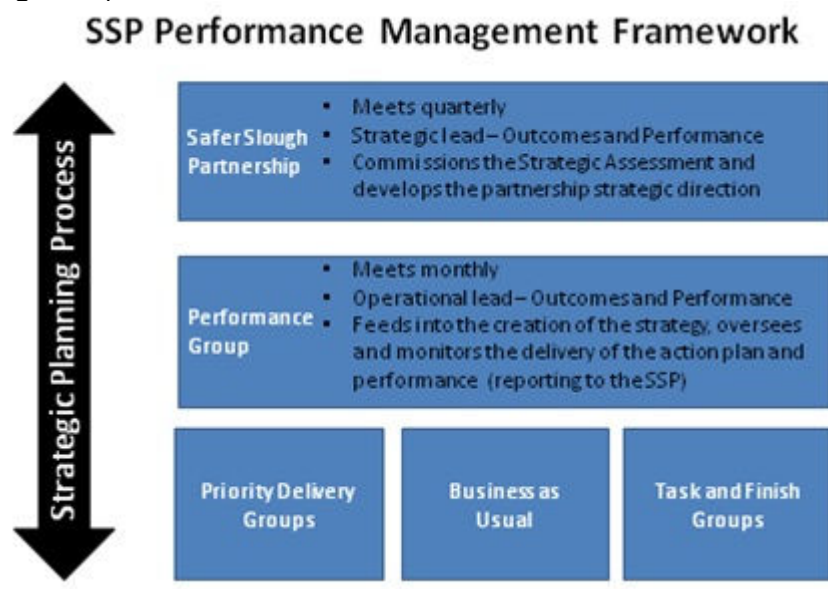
SSP Performance Management Framework

Strategic Planning Process

Safer Slough Partnership

- Meets quarterly
- Strategic lead – Outcomes and Performance
- Commissions the Strategic Assessment and develops the partnership strategic direction

Performance Group

- Meets monthly
- Operational lead – Outcomes and Performance
- Feeds into the creation of the strategy, oversees and monitors the delivery of the action plan and performance (reporting to the SSP)

Priority Delivery Groups

Business as Usual

Task and Finish Groups